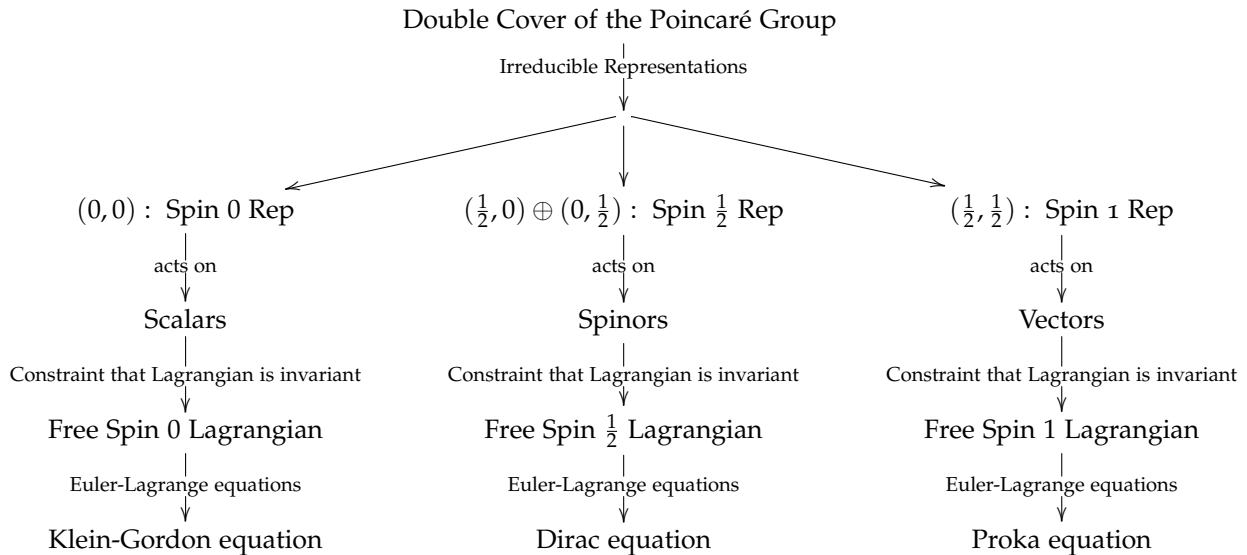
Double Cover of the Poincaré Group

Irreducible Representations

$(0,0)$ : Spin 0 Rep

acts on

Scalars

Constraint that Lagrangian is invariant

Free Spin 0 Lagrangian

Euler-Lagrange equations

Klein-Gordon equation

$(\frac{1}{2},0)\oplus(0,\frac{1}{2})$ : Spin $\frac{1}{2}$ Rep

acts on

Spinors

Constraint that Lagrangian is invariant

Free Spin $\frac{1}{2}$ Lagrangian

Euler-Lagrange equations

Dirac equation

$(\frac{1}{2},\frac{1}{2})$ : Spin 1 Rep

acts on

Vectors

Constraint that Lagrangian is invariant

Free Spin 1 Lagrangian

Euler-Lagrange equations

Proka equation